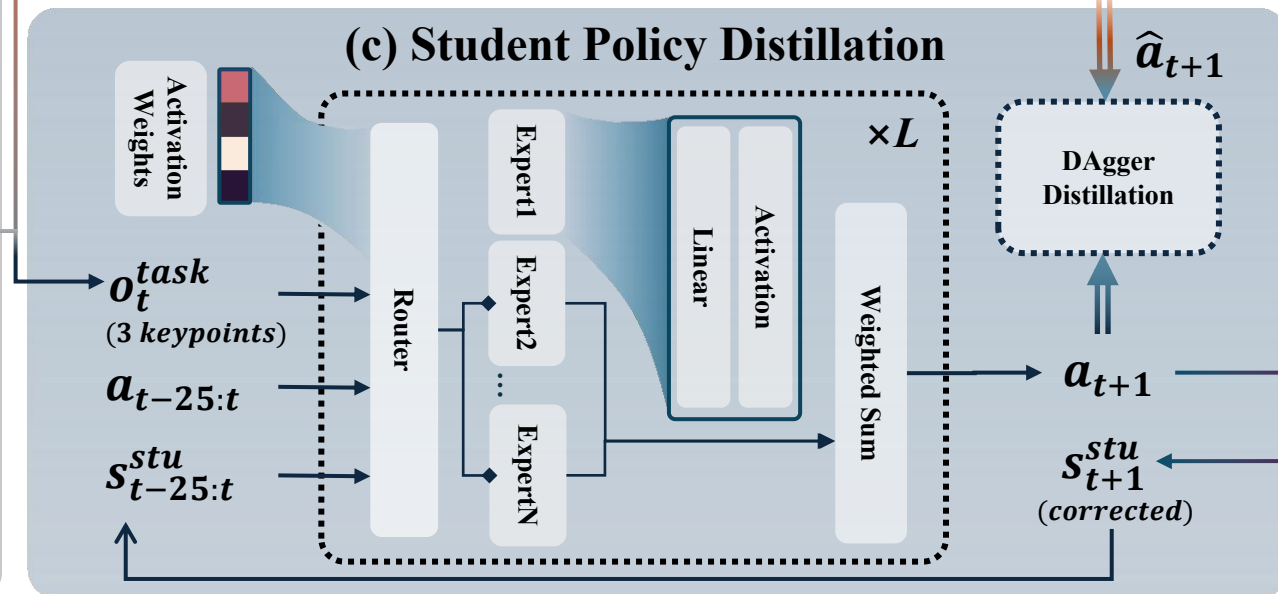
(c) Student Policy Distillation

$\hat{a}_{t+1}$

Activation Weights

$\times L$

Expert1

Linear

Activation

DAgger Distillation

Router

Expert2

...

ExpertN

Weighted Sum

$o_t^{task}$
(3 keypoints)

$a_{t-25:t}$

$s_{t-25:t}^{stu}$

$a_{t+1}$

$s_{t+1}^{stu}$
(corrected)